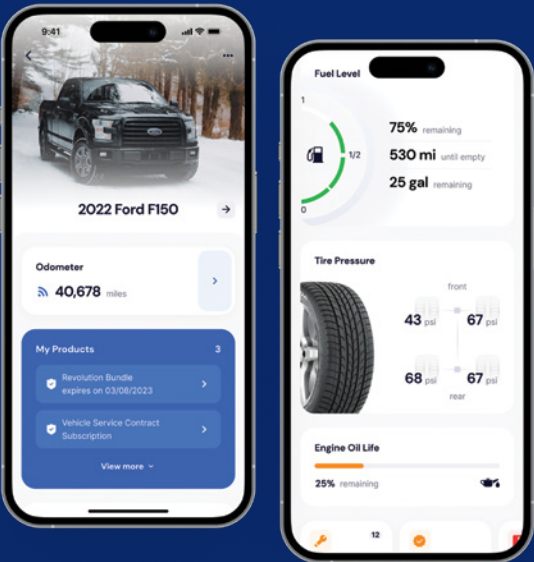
9:41

2022 Ford F150

Odometer

40,678 miles

My Products 3

Revolution Bundle expires on 03/08/2023

Vehicle Service Contract Subscription

View more

Fuel Level

1

1/2

0

75% remaining

530 mi until empty

25 gal remaining

Tire Pressure

front

43 psi

67 psi

68 psi

67 psi

rear

Engine Oil Life

25% remaining

12